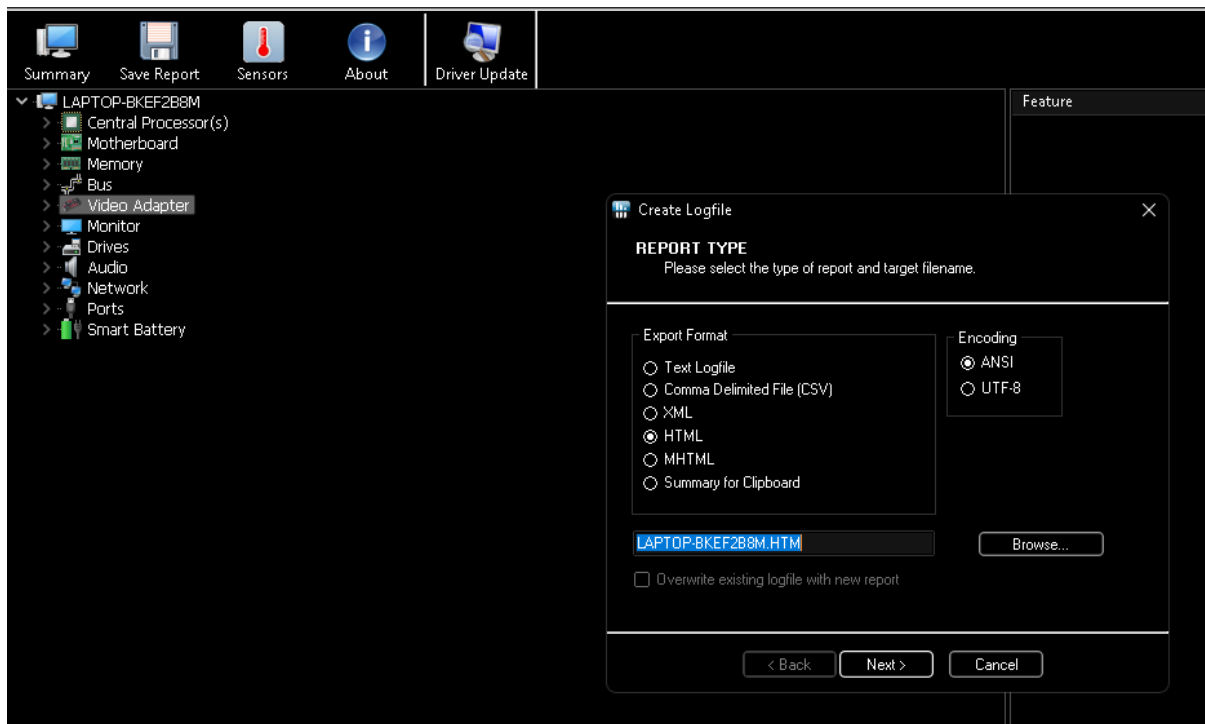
Summary Save Report Sensors About Driver Update

LAPTOP-BKEF2B8M
Central Processor(s)
Motherboard
Memory
Bus
Video Adapter
Monitor
Drives
Audio
Network
Ports
Smart Battery

Feature

Create Logfile

REPORT TYPE
Please select the type of report and target filename.

Export Format
Text Logfile
Comma Delimited File (CSV)
XML
HTML
MHTML
Summary for Clipboard

Encoding
ANSI
UTF-8

LAPTOP-BKEF2B8M.HTM

Browse...

Overwrite existing logfile with new report

< Back Next > Cancel